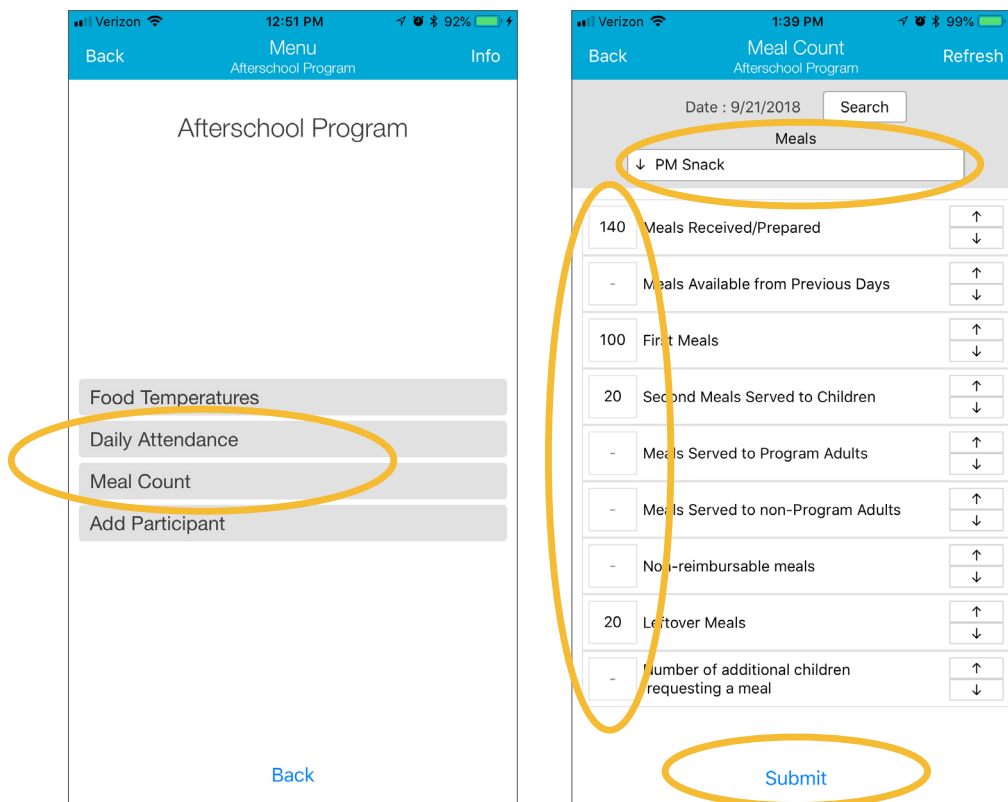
Verizon 12:51 PM 92%

Back Menu Afterschool Program Info

Afterschool Program

Food Temperatures

Daily Attendance

Meal Count

Add Participant

Back

Verizon 1:39 PM 99%

Back Meal Count Afterschool Program Refresh

Date : 9/21/2018 Search

Meals

↓ PM Snack

| | | |
|---|---|---|
| 140 | Meals Received/Prepared | ↑ ↓ |
| - | Meals Available from Previous Days | ↑ ↓ |
| 100 | First Meals | ↑ ↓ |
| 20 | Second Meals Served to Children | ↑ ↓ |
| - | Meals Served to Program Adults | ↑ ↓ |
| - | Meals Served to non-Program Adults | ↑ ↓ |
| - | Non-reimbursable meals | ↑ ↓ |
| 20 | Leftover Meals | ↑ ↓ |
| - | Number of additional children requesting a meal | ↑ ↓ |

Submit